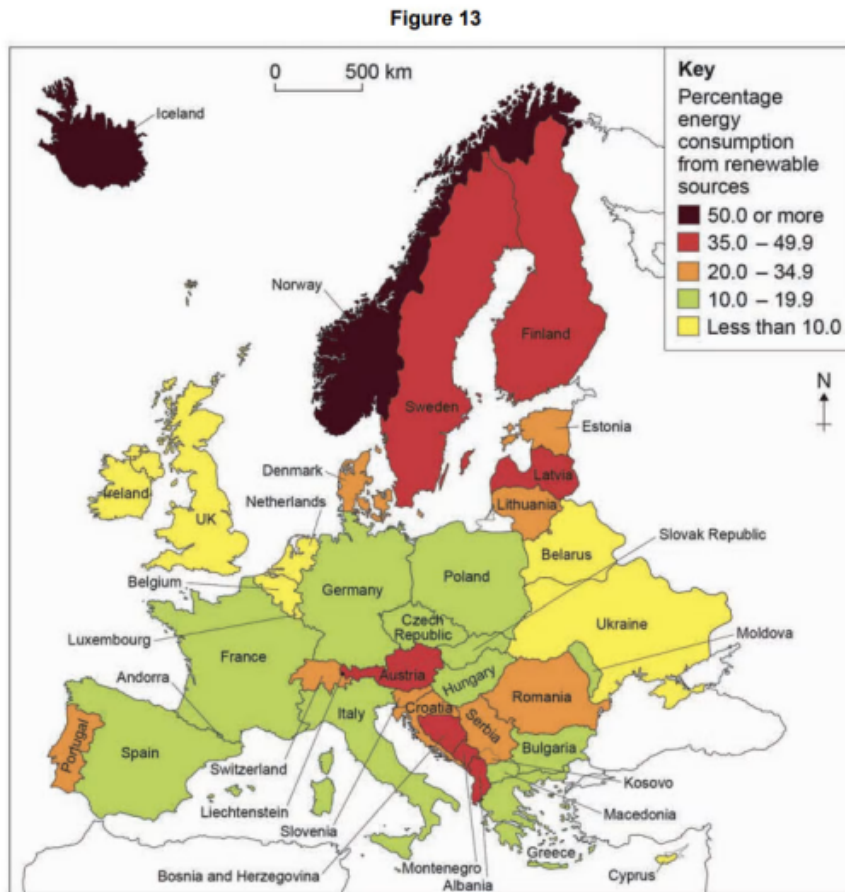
Figure 13

0 500 km

Key
Percentage energy consumption from renewable sources
50.0 or more
35.0 – 49.9
20.0 – 34.9
10.0 – 19.9
Less than 10.0

N

Iceland
Norway
Finland
Sweden
Estonia
Denmark
Latvia
Lithuania
Ireland
UK
Netherlands
Slovak Republic
Belarus
Belgium
Germany
Poland
Czech Republic
Ukraine
Luxembourg
Moldova
France
Austria
Andorra
Hungary
Romania
Croatia
Serbia
Portugal
Italy
Spain
Bulgaria
Switzerland
Kosovo
Liechtenstein
Macedonia
Slovenia
Greece
Cyprus
Bosnia and Herzegovina
Montenegro
Albania